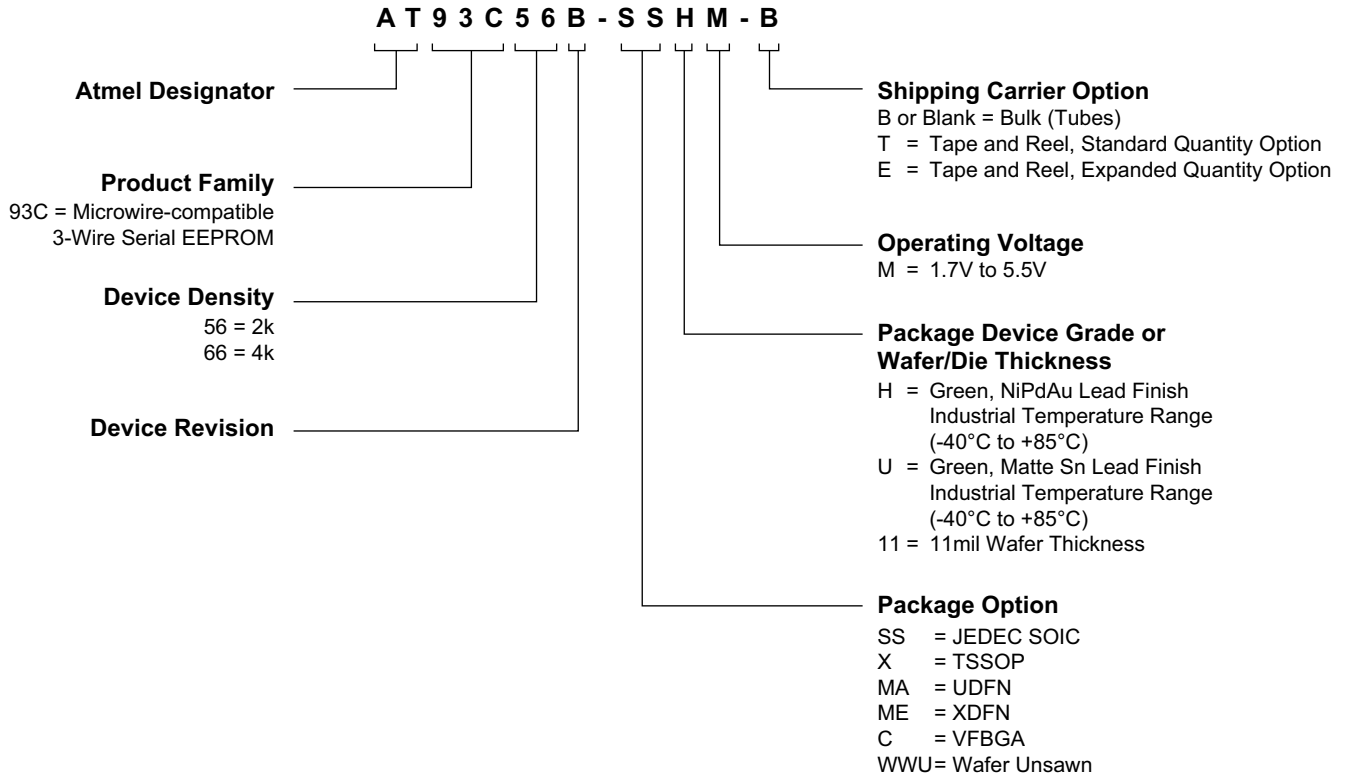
A T 9 3 C 5 6 B - S S H M - B

Atmel Designator

Product Family
93C = Microwire-compatible 3-Wire Serial EEPROM

Device Density
56 = 2k
66 = 4k

Device Revision

Shipping Carrier Option
B or Blank = Bulk (Tubes)
T = Tape and Reel, Standard Quantity Option
E = Tape and Reel, Expanded Quantity Option

Operating Voltage
M = 1.7V to 5.5V

Package Device Grade or Wafer/Die Thickness
H = Green, NiPdAu Lead Finish Industrial Temperature Range (-40°C to +85°C)
U = Green, Matte Sn Lead Finish Industrial Temperature Range (-40°C to +85°C)
11 = 11mil Wafer Thickness

Package Option
SS = JEDEC SOIC
X = TSSOP
MA = UDFN
ME = XDFN
C = VFBGA
WWU= Wafer Unsawn